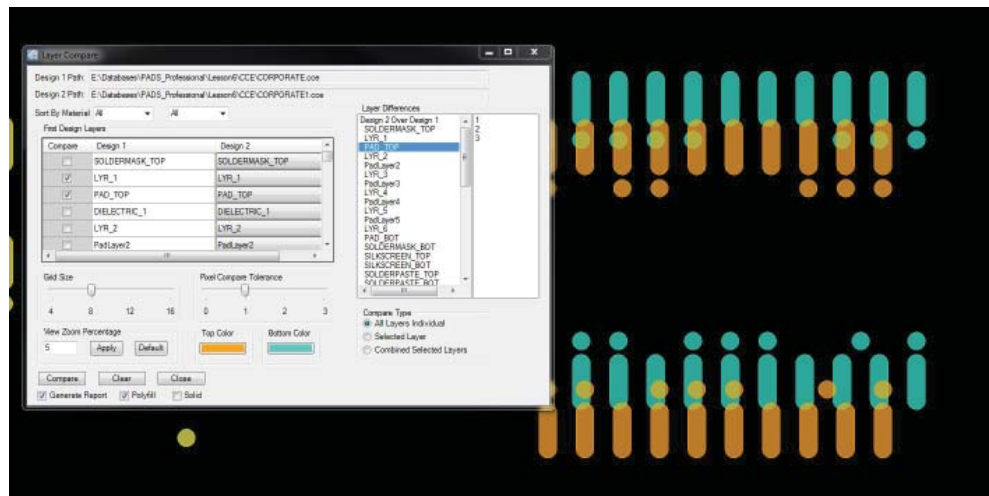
Layer Compare

Design 1 Path: E:\Databases\PADS_Professional\Lesson6\CCE\CORPORATE.cce

Design 2 Path: E:\Databases\PADS_Professional\Lesson6\CCE\CORPORATE1.cce

Sort By Material All All

First Design Layers

| Compare | Design 1 | Design 2 |
|---|---|---|
| | SOLDERMASK_TOP | SOLDERMASK_TOP |
| ☑ | LYR_1 | LYR_1 |
| ☑ | PAD_TOP | PAD_TOP |
| | DIELECTRIC_1 | DIELECTRIC_1 |
| | LYR_2 | LYR_2 |
| | PadLayer2 | PadLayer2 |

Grid Size

4 8 12 16

Pixel Compare Tolerance

0 1 2 3

View Zoom Percentage

5 Apply Default

Top Color Bottom Color

Compare Clear Close

Generate Report Polyfill Solid

Layer Differences

Design 2 Over Design 1
SOLDERMASK_TOP
LYR_1
PAD_TOP
LYR_2
PadLayer2
LYR_3
PadLayer3
LYR_4
PadLayer4
LYR_5
PadLayer5
LYR_6
PAD_BOT
SOLDERMASK_BOT
SILKSCREEN_TOP
SILKSCREEN_BOT
SOLDERPASTE_TOP
SOLDERPASTE_BOT

1
2
3

Compare Type
All Layers Individual
Selected Layer
Combined Selected Layers